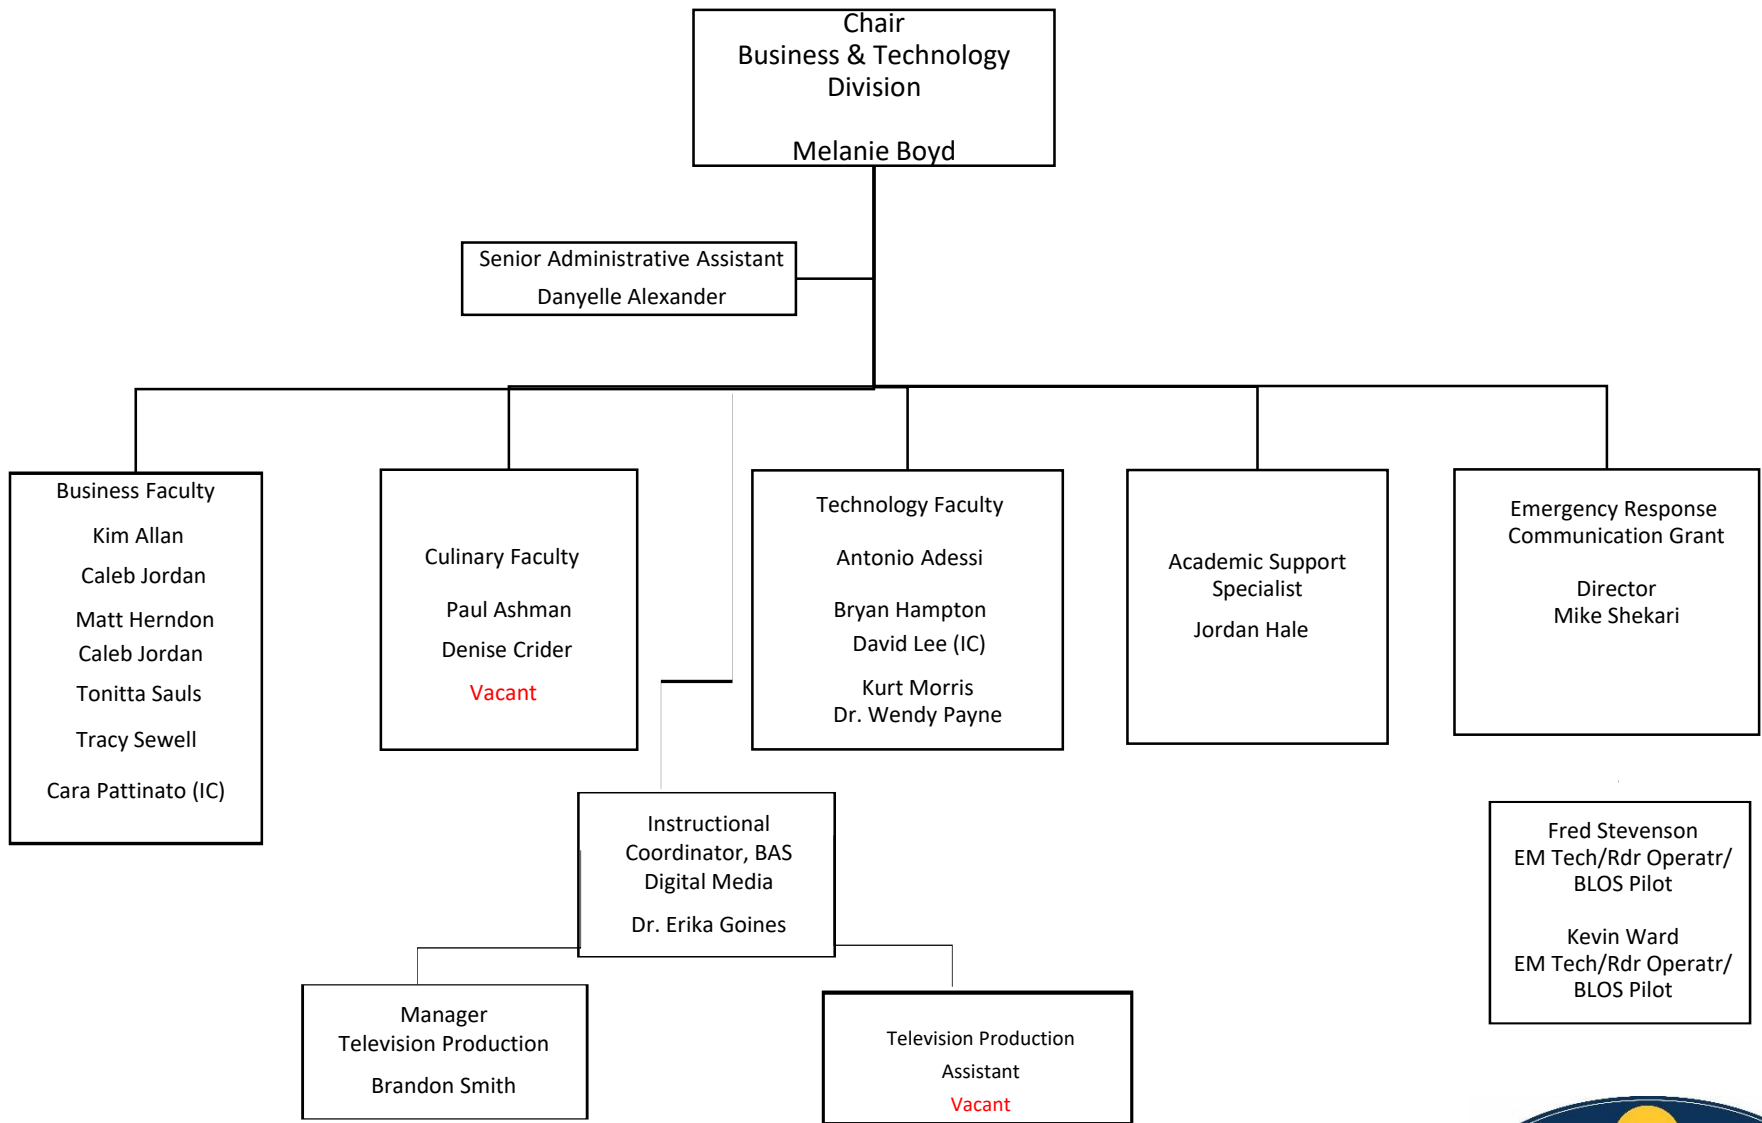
Chair
Business & Technology Division

Melanie Boyd

Senior Administrative Assistant
Danyelle Alexander

Business Faculty
Kim Allan
Caleb Jordan
Matt Herndon
Caleb Jordan
Tonitta Sauls
Tracy Sewell
Cara Pattinato (IC)

Culinary Faculty
Paul Ashman
Denise Crider
Vacant

Technology Faculty
Antonio Adessi
Bryan Hampton
David Lee (IC)
Kurt Morris
Dr. Wendy Payne

Academic Support Specialist
Jordan Hale

Emergency Response Communication Grant

Director
Mike Shekari

Instructional Coordinator, BAS Digital Media
Dr. Erika Goines

Fred Stevenson
EM Tech/Rdr Operatr/ BLOS Pilot

Kevin Ward
EM Tech/Rdr Operatr/ BLOS Pilot

Manager
Television Production
Brandon Smith

Television Production Assistant
Vacant